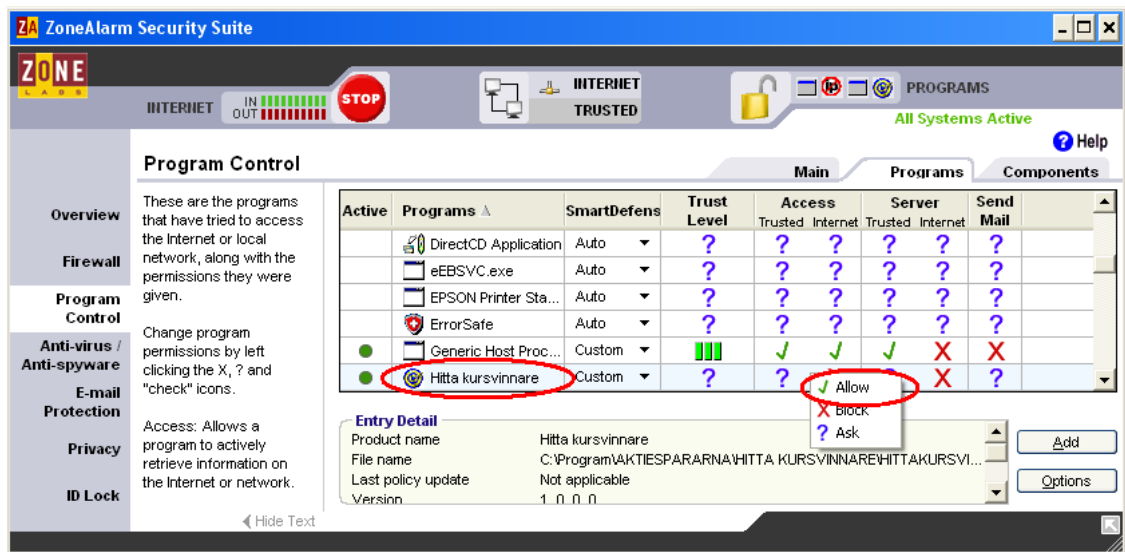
ZA ZoneAlarm Security Suite

ZONE LABS

INTERNET IN OUT STOP

INTERNET TRUSTED

PROGRAMS

All Systems Active

Help

Program Control

Main | Programs | Components

Overview

Firewall

Program Control

Anti-virus / Anti-spyware

E-mail Protection

Privacy

ID Lock

These are the programs that have tried to access the Internet or local network, along with the permissions they were given.

Change program permissions by left clicking the X, ? and "check" icons.

Access: Allows a program to actively retrieve information on the Internet or network.

Hide Text

| Active | Programs | SmartDefens | Trust Level | Access Trusted | Access Internet | Server Trusted | Server Internet | Send Mail |
|---|---|---|---|---|---|---|---|---|
| | DirectCD Application | Auto | ? | ? | ? | ? | ? | ? |
| | eEBSVC.exe | Auto | ? | ? | ? | ? | ? | ? |
| | EPSON Printer Sta... | Auto | ? | ? | ? | ? | ? | ? |
| | ErrorSafe | Auto | ? | ? | ? | ? | ? | ? |
| ● | Generic Host Proc... | Custom | | ✓ | ✓ | ✓ | X | X |
| ● | Hitta kursvinnare | Custom | ? | ? | | | X | ? |

✓ Allow
X Block
? Ask

Entry Detail

Product name Hitta kursvinnare
File name C:\Program\AKTIESPARARNA\HITTA KURSVINNARE\HITTAKURSVI...
Last policy update Not applicable
Version 1.0.0.0

Add

Options